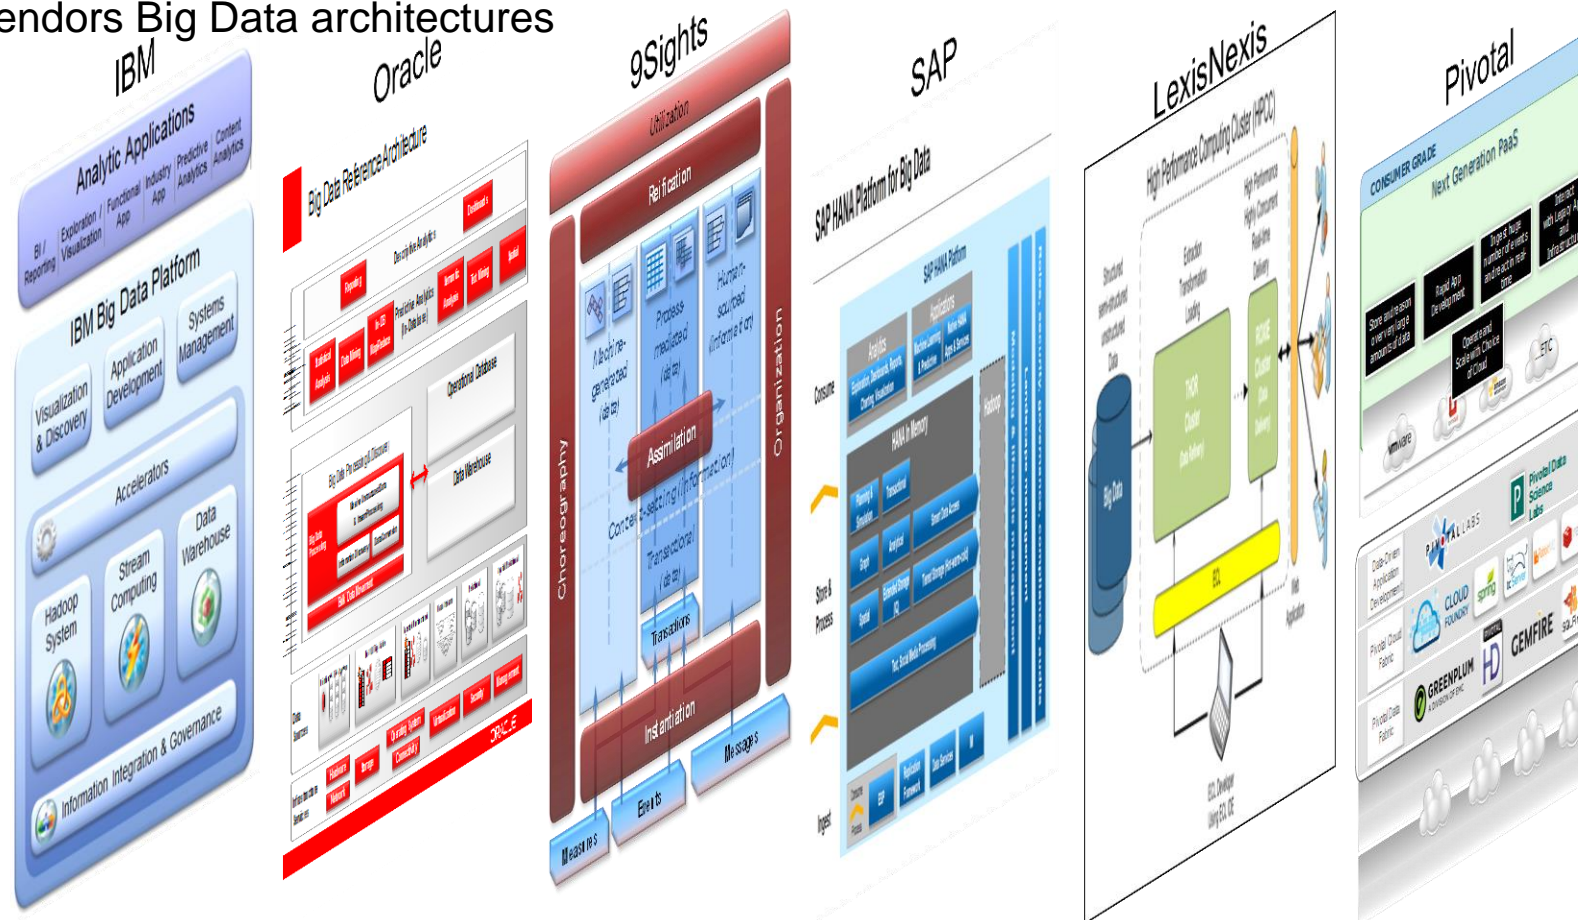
endors Big Data architectures

IBM
Analytic Applications
BI / Reporting
Exploration / Visualization
Functional App
Industry App
Predictive Analytics
Content Analytics
IBM Big Data Platform
Visualization & Discovery
Application Development
Systems Management
Accelerators
Hadoop System
Stream Computing
Data Warehouse
Information Integration & Governance

Oracle
Big Data Reference Architecture
Descriptive Analytics
Dashboard
Predictive Analytics
Operational Database
Data Warehouse
Big Data Processing & Discovery
ORACLE

9Sights
Utilization
Reification
Choreography
Organization
Machine-generated (data)
Process mediated (data)
Human-sourced (information)
Assimilation
Context-setting (information)
Transactional (data)
Transactions
Instantiation
Measures
Events
Messages

SAP
SAP HANA Platform for Big Data
SAP HANA Platform
Consume
Store & Process
Ingest
HANA In Memory
Hadoop

LexisNexis
High Performance Computing Cluster (HPCC)
Big Data
THOR Cluster
ROXIE Cluster
ECL
ECL Developer

Pivotal
CONSUMER GRADE
Next Generation PaaS
ETC
PIVOTAL LABS
CLOUD FOUNDRY
spring
GREENPLUM
GEMFIRE
Pivotal Data Science Labs